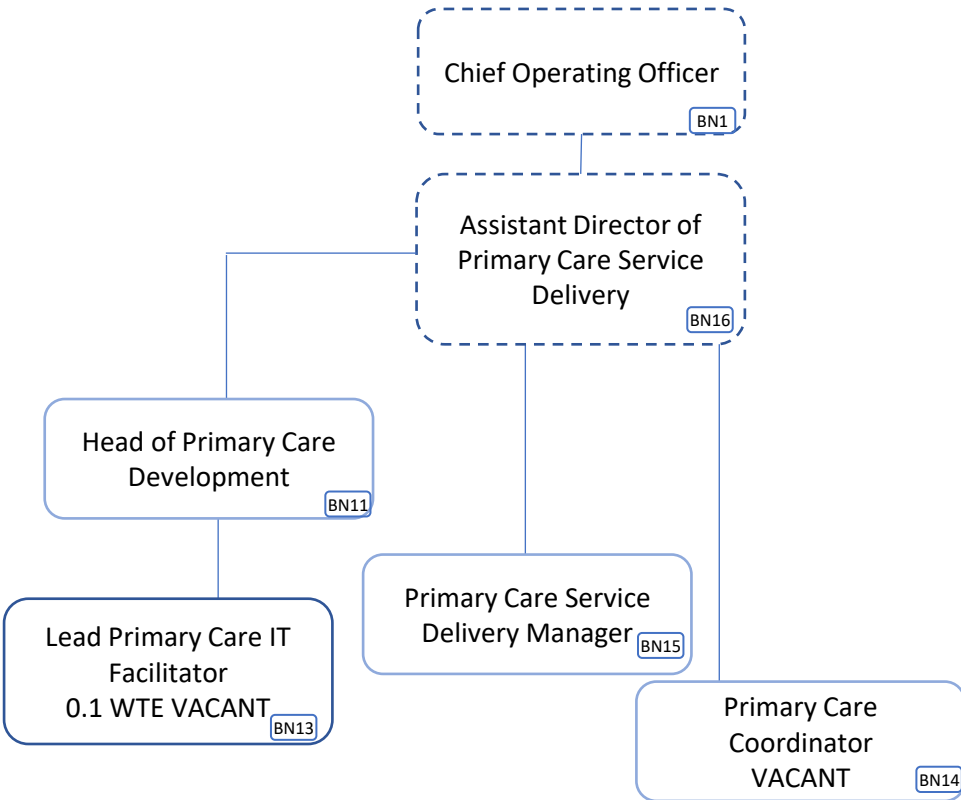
Chief Operating Officer
BN1

Assistant Director of Primary Care Service Delivery
BN16

Head of Primary Care Development
BN11

Primary Care Service Delivery Manager
BN15

Lead Primary Care IT Facilitator
0.1 WTE VACANT
BN13

Primary Care Coordinator
VACANT
BN14